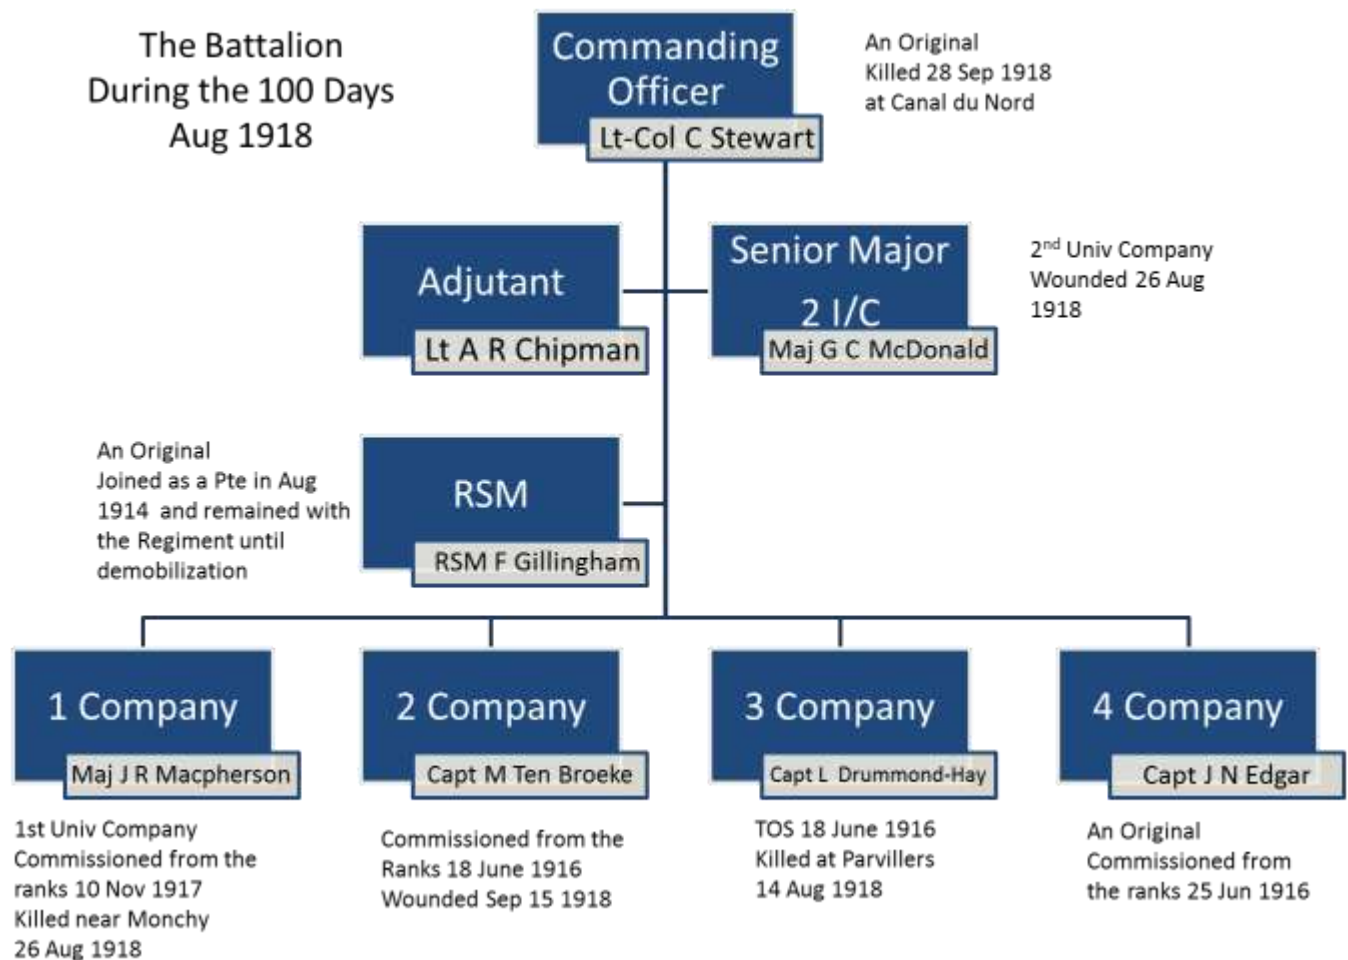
The Battalion
During the 100 Days
Aug 1918

Commanding Officer
Lt-Col C Stewart

An Original
Killed 28 Sep 1918
at Canal du Nord

Adjutant
Lt A R Chipman

Senior Major
2 I/C
Maj G C McDonald

2$^{nd}$ Univ Company
Wounded 26 Aug 1918

An Original
Joined as a Pte in Aug 1914 and remained with the Regiment until demobilization

RSM
RSM F Gillingham

1 Company
Maj J R Macpherson

1st Univ Company
Commissioned from the ranks 10 Nov 1917
Killed near Monchy
26 Aug 1918

2 Company
Capt M Ten Broeke

Commissioned from the Ranks 18 June 1916
Wounded Sep 15 1918

3 Company
Capt L Drummond-Hay

TOS 18 June 1916
Killed at Parvillers
14 Aug 1918

4 Company
Capt J N Edgar

An Original
Commissioned from the ranks 25 Jun 1916